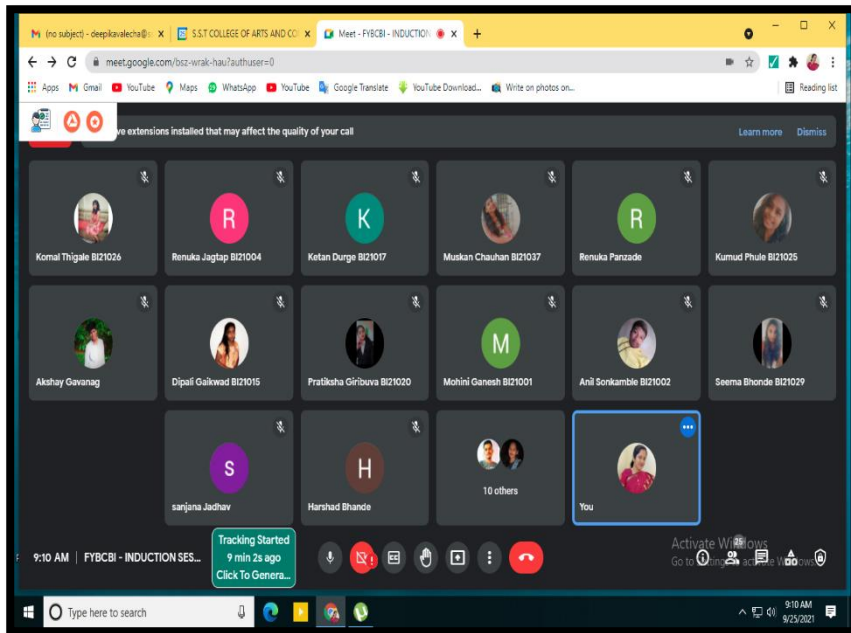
(no subject) - deepikavalecha@ ×
S.S.T COLLEGE OF ARTS AND CO ×
Meet - FYBCBI - INDUCTION ×
+

meet.google.com/bsz-wrak-hau?authuser=0

Apps Gmail YouTube Maps WhatsApp YouTube Google Translate YouTube Download... Write on photos on...
Reading list

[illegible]ve extensions installed that may affect the quality of your call
Learn more Dismiss

Komal Thigale BI21026
R
Renuka Jagtap BI21004
K
Ketan Durge BI21017
Muskan Chauhan BI21037
R
Renuka Panzade
Kumud Phule BI21025
Akshay Gavanag
Dipali Gaikwad BI21015
Pratiksha Giribuva BI21020
M
Mohini Ganesh BI21001
Anil Sonkamble BI21002
Seema Bhonde BI21029
S
sanjana Jadhav
H
Harshad Bhande
10 others
You

9:10 AM | FYBCBI - INDUCTION SES...
Tracking Started
9 min 2s ago
Click To Genera...
Activate Windows
Go to Settings to activate Windows.
25

Type here to search
9:10 AM
9/25/2021